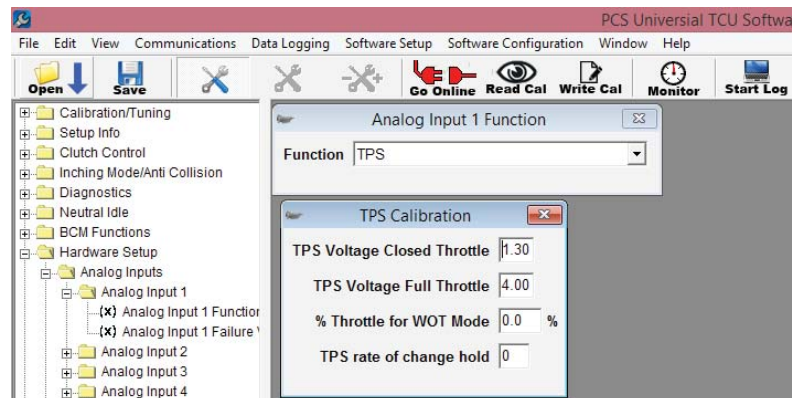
PCS Universial TCU Softwa

File Edit View Communications Data Logging Software Setup Software Configuration Window Help

Open Save Go Online Read Cal Write Cal Monitor Start Log

Calibration/Tuning
Setup Info
Clutch Control
Inching Mode/Anti Collision
Diagnostics
Neutral Idle
BCM Functions
Hardware Setup
Analog Inputs
Analog Input 1
(x) Analog Input 1 Functior
(x) Analog Input 1 Failure \
Analog Input 2
Analog Input 3
Analog Input 4

Analog Input 1 Function

Function TPS

TPS Calibration

TPS Voltage Closed Throttle 1.30

TPS Voltage Full Throttle 4.00

% Throttle for WOT Mode 0.0 %

TPS rate of change hold 0